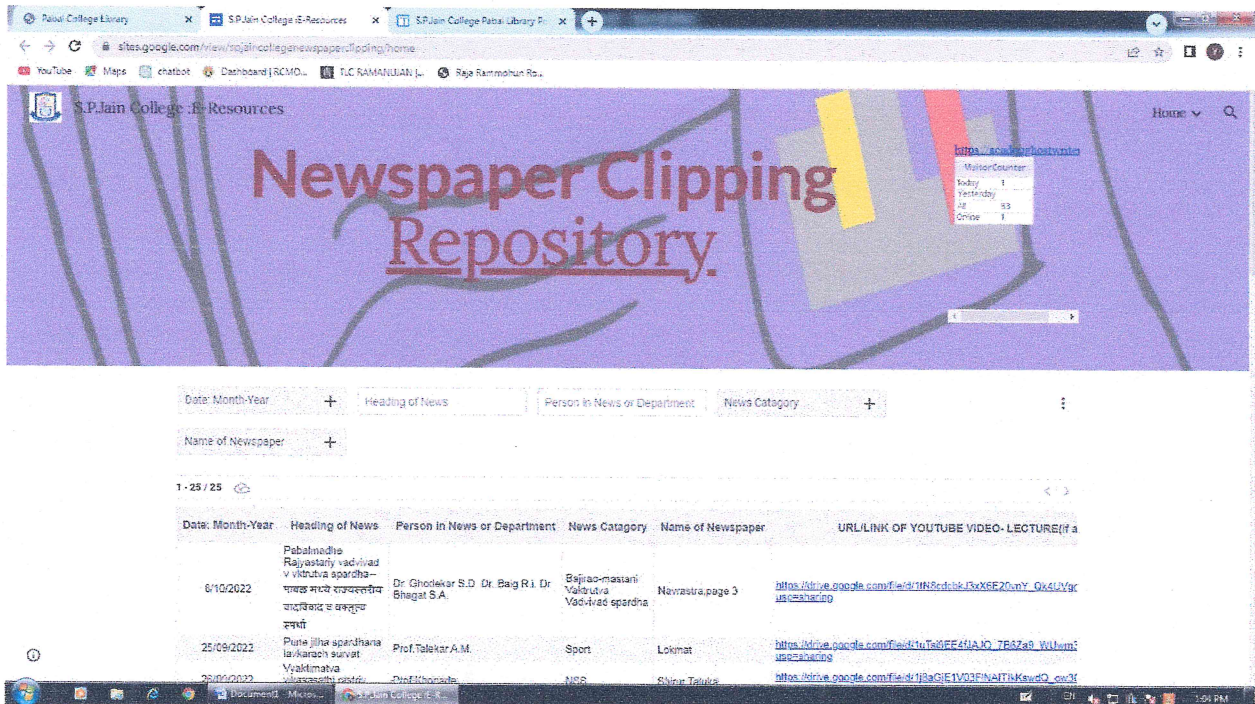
Pabal College Library × S.P.Jain College :E-Resources × S.P.Jain College Pabal Library P... ×

sites.google.com/view/spjaincollegenewspaperclipping/home

YouTube Maps chatbot Dashboard | RCMO... TLC RAMANUJAN |... Raja Rammohun Ro...

S.P.Jain College :E-Resources

Home

https://www.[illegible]

VisitorCounter
Today 1
Yesterday
All 53
Online 1

Newspaper Clipping
Repository

Date: Month-Year + Heading of News Person in News or Department News Catagory +

Name of Newspaper +

1 - 25 / 25

| Date: Month-Year | Heading of News | Person in News or Department | News Catagory | Name of Newspaper | URL/LINK OF YOUTUBE VIDEO- LECTURE(if a |
|---|---|---|---|---|---|
| 6/10/2022 | Pabalmadhe Rajyastariy vadvivad v vktrutva spardha-- पाबळ मध्ये राज्यस्तरीय वादविवाद व वक्तृत्व स्पर्धा | Dr. Ghodekar S.D. Dr. Baig R.I. Dr Bhagat S.A. | Bajirao-mastani Vaktrutva Vadvivad spardha | Navrastra,page 3 | https://drive.google.com/file/d/1fN8cdcbkJ3xX6E20vnY_Qx4UVg usp=sharing |
| 25/09/2022 | Pune jilha spardhana lavkarach survat | Prof.Talekar A.M. | Sport | Lokmat | https://drive.google.com/file/d/1uTs0EE4fJAJQ_7B8Za9_WUwm usp=sharing |
| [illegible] | Vyaktimatva vikasasathi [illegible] | Prof.Khonde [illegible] | NSS | Shirur Taluka | https://drive.google.com/file/d/1j8aGjE1V03FINAITIkKewdQ_ow3 |

Document1 - Micros... S.P.Jain College :E-R...

1:04 PM